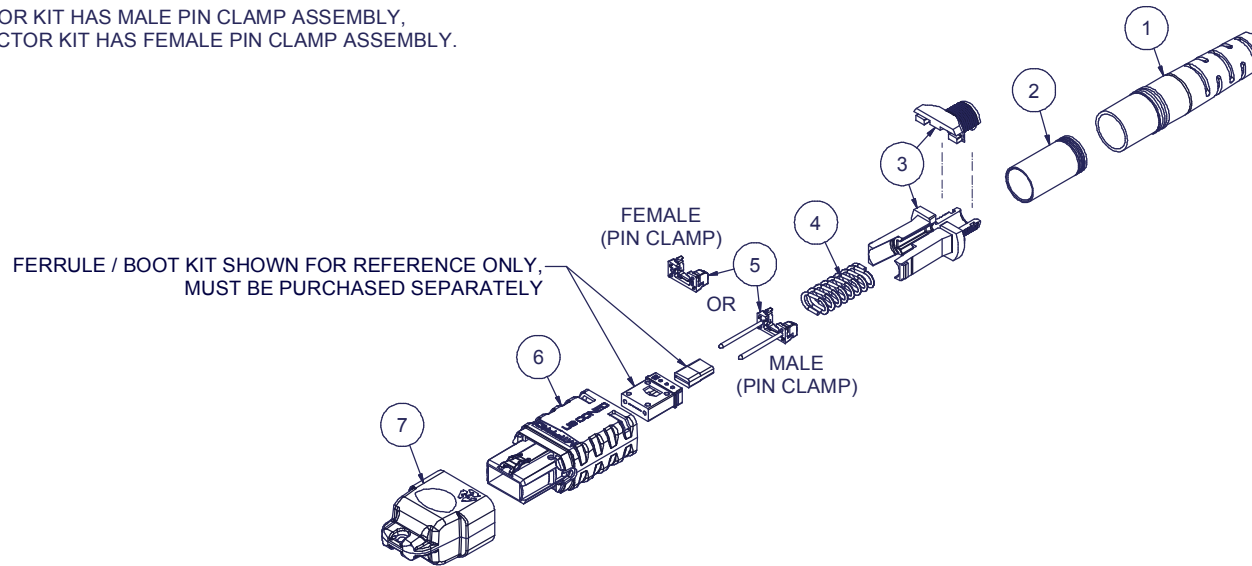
OR KIT HAS MALE PIN CLAMP ASSEMBLY,
CTOR KIT HAS FEMALE PIN CLAMP ASSEMBLY.

1

2

3

4

FEMALE
(PIN CLAMP)

5

FERRULE / BOOT KIT SHOWN FOR REFERENCE ONLY,
MUST BE PURCHASED SEPARATELY

OR

MALE
(PIN CLAMP)

6

7